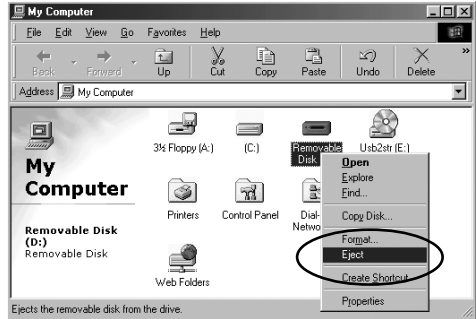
My Computer

File Edit View Go Favorites Help

Back Forward Up Cut Copy Paste Undo Delete

Address My Computer

My Computer

Removable Disk (D:)
Removable Disk

3½ Floppy (A:)
(C:)
Removable Disk
Usb2str (E:)
Printers
Control Panel
Dial-Netwo
Web Folders

Open
Explore
Find...
Copy Disk...
Format...
Eject
Create Shortcut
Properties

Ejects the removable disk from the drive.